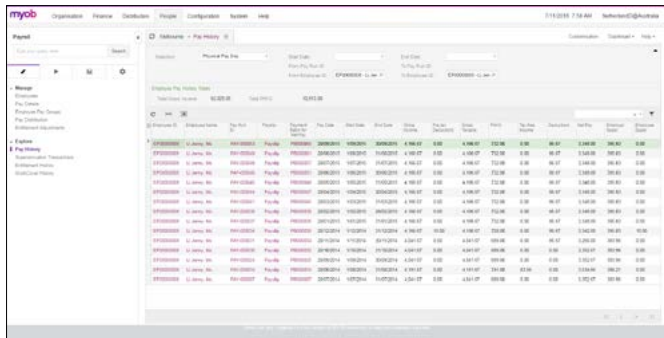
myob Organisation Finance Distribution People Configuration System Help

7/11/2016 7:58 AM Netherlands02@Australia

Payroll

Search

Manage
Employees
Pay Details
Employee Pay Groups
Pay Distribution
Entitlement Adjustments

Explore
Pay History
Superannuation Transactions
Entitlement History
Goals/Leave History

Netsource - Pay History

Customisation Dashboard Help

Selection Physical Pay Day

Start Date
End Date
From Pay Run ID
To Pay Run ID
From Employee ID EP0000004
To Employee ID EP0000004

Employee Pay History Totals
Total Gross Income 62,005.06
Total PAYG 15,812.08

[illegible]